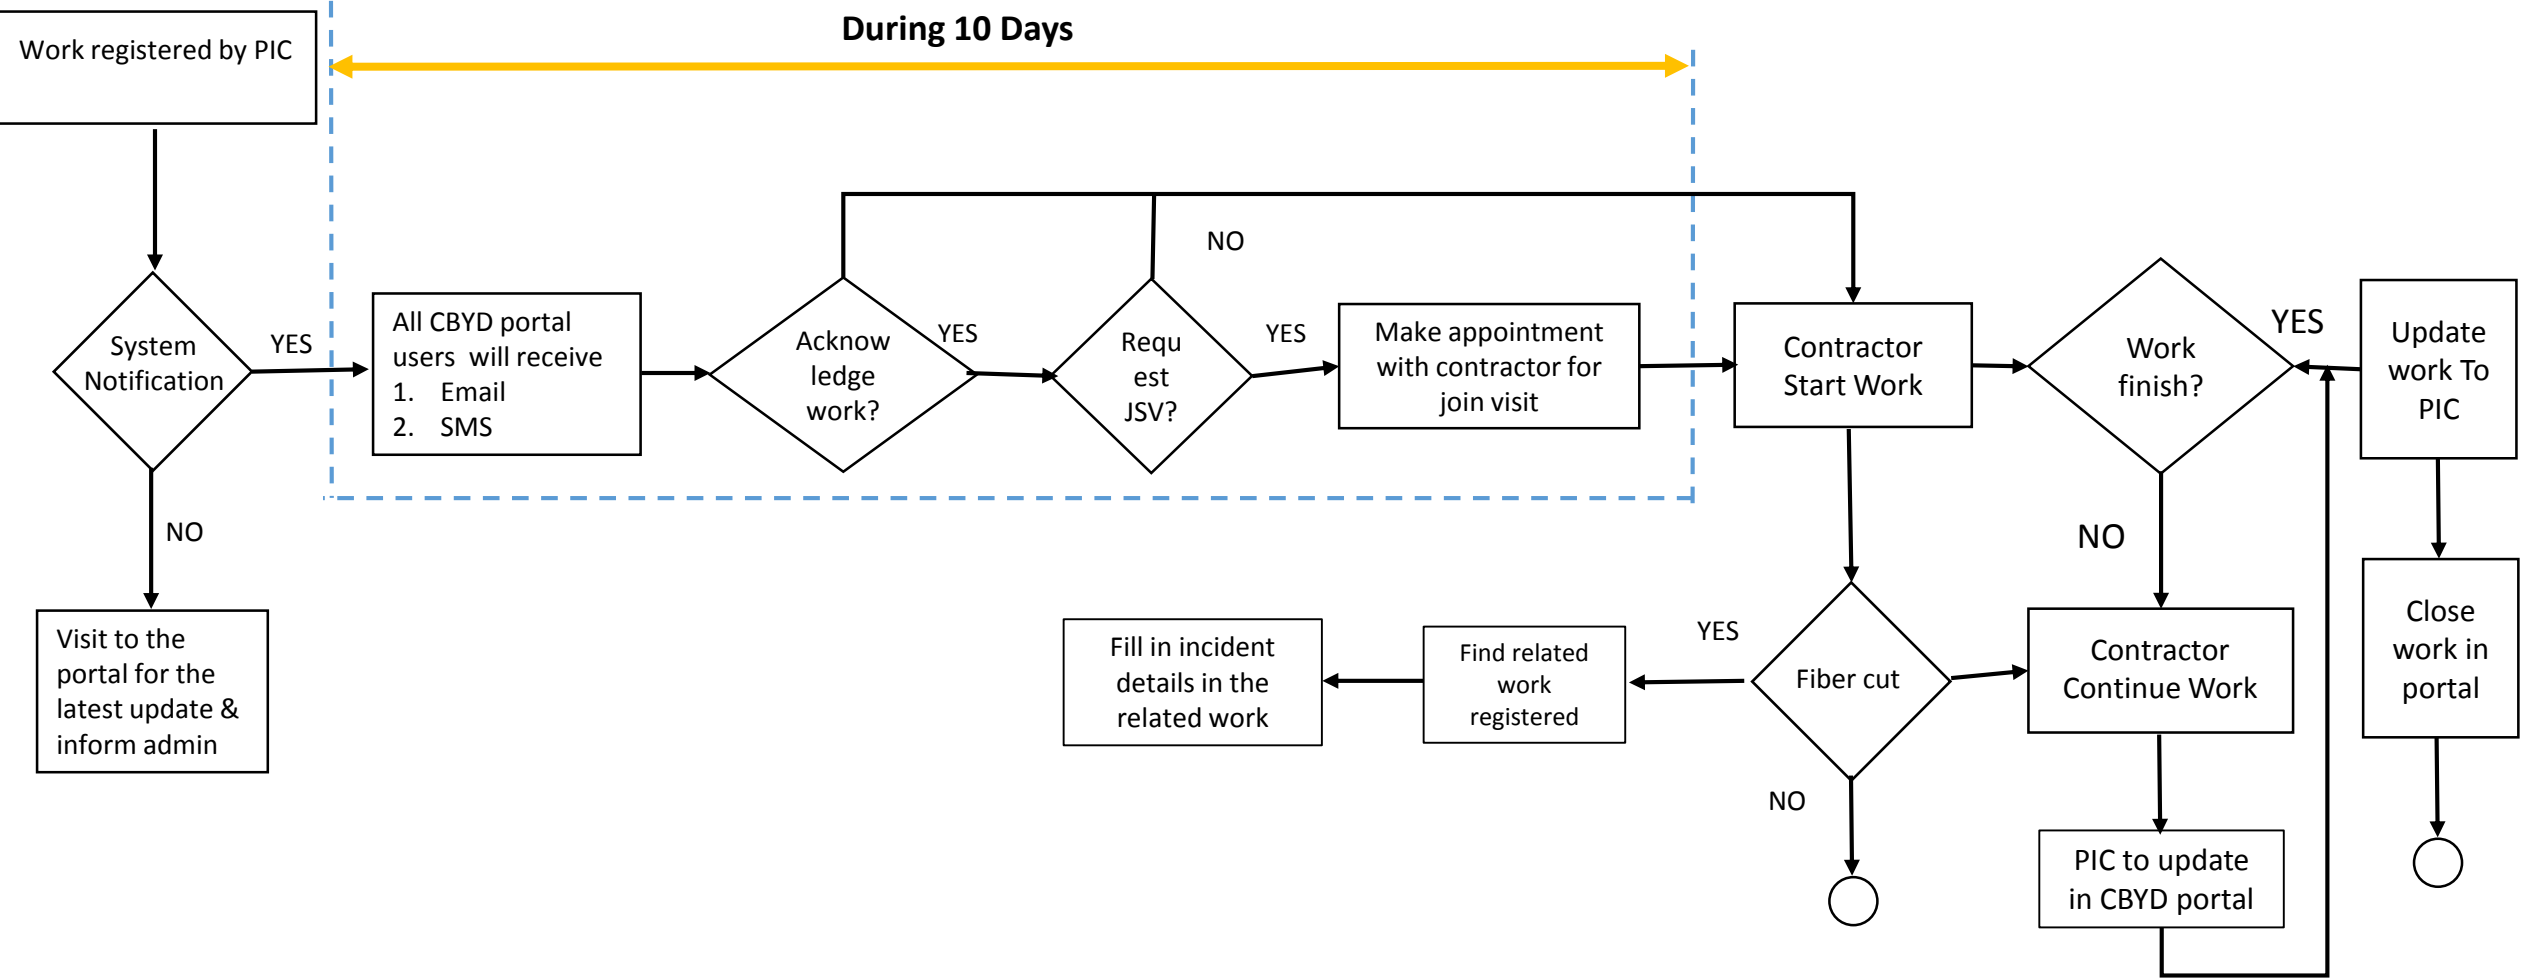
Work registered by PIC

During 10 Days

System Notification

YES

NO

Visit to the portal for the latest update & inform admin

All CBYD portal users will receive
1. Email
2. SMS

Acknow ledge work?

YES

Requ est JSV?

NO

YES

Make appointment with contractor for join visit

Contractor Start Work

Work finish?

YES

Update work To PIC

NO

Close work in portal

Fill in incident details in the related work

Find related work registered

YES

Fiber cut

Contractor Continue Work

NO

PIC to update in CBYD portal